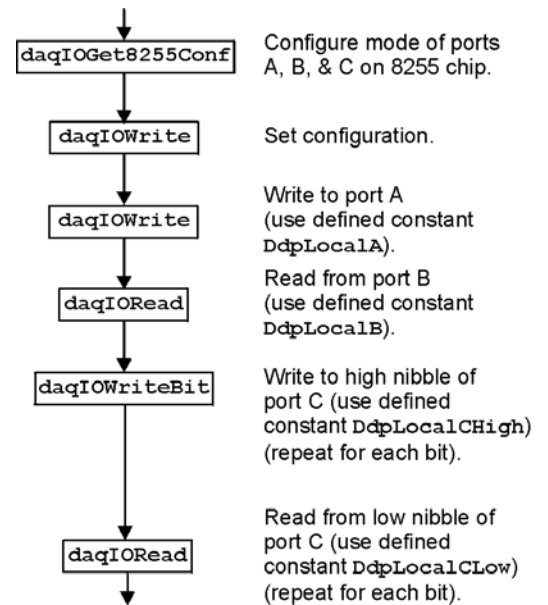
daqIOGet8255Conf

Configure mode of ports A, B, & C on 8255 chip.

daqIOWrite

Set configuration.

daqIOWrite

Write to port A (use defined constant DdpLocalA).

daqIORead

Read from port B (use defined constant DdpLocalB).

daqIOWriteBit

Write to high nibble of port C (use defined constant DdpLocalCHigh) (repeat for each bit).

daqIORead

Read from low nibble of port C (use defined constant DdpLocalCLow) (repeat for each bit).